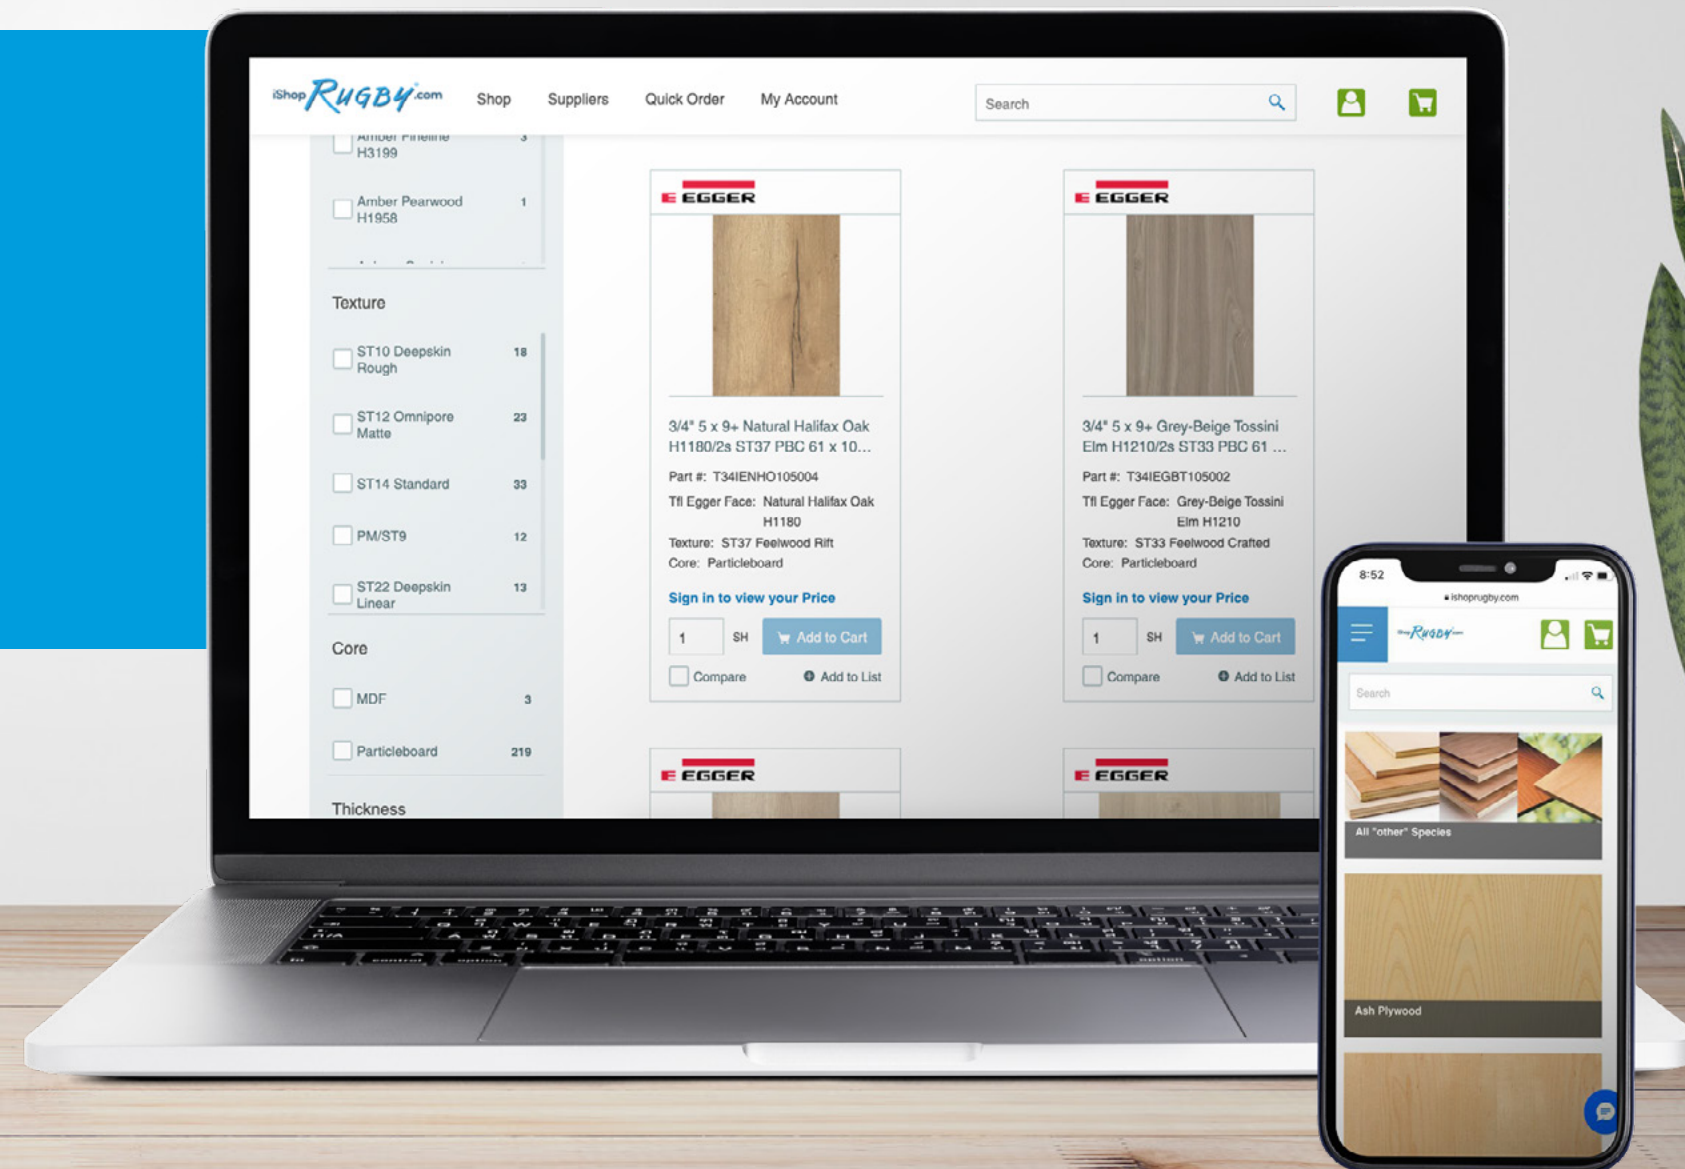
iShop RUGBY.com Shop Suppliers Quick Order My Account

Search

Amber Pineline H3199 3

Amber Pearwood H1958 1

Texture

ST10 Deepskin Rough 18

ST12 Omnipore Matte 23

ST14 Standard 33

PM/ST9 12

ST22 Deepskin Linear 13

Core

MDF 3

Particleboard 219

Thickness

EGGER

3/4" 5 x 9+ Natural Halifax Oak H1180/2s ST37 PBC 61 x 10...

Part #: T34IENHO105004

Tfl Egger Face: Natural Halifax Oak H1180

Texture: ST37 Feelwood Rift

Core: Particleboard

Sign in to view your Price

1 SH Add to Cart

Compare Add to List

EGGER

3/4" 5 x 9+ Grey-Beige Tossini Elm H1210/2s ST33 PBC 61 ...

Part #: T34IEGBT105002

Tfl Egger Face: Grey-Beige Tossini Elm H1210

Texture: ST33 Feelwood Crafted

Core: Particleboard

Sign in to view your Price

1 SH Add to Cart

Compare Add to List

EGGER

EGGER

8:52

ishoprugby.com

RUGBY

Search

All "other" Species

Ash Plywood